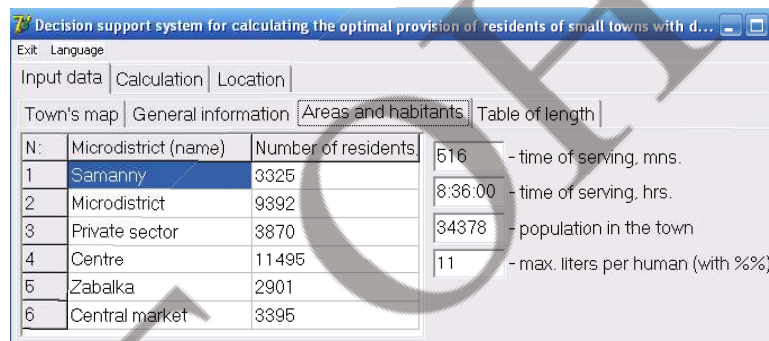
Decision support system for calculating the optimal provision of residents of small towns with d...

Exit Language

Input data | Calculation | Location

Town's map | General information | Areas and habitants | Table of length

| N: | Microdistrict (name) | Number of residents |
|---|---|---|
| 1 | Samanny | 3325 |
| 2 | Microdistrict | 9392 |
| 3 | Private sector | 3870 |
| 4 | Centre | 11495 |
| 5 | Zabalka | 2901 |
| 6 | Central market | 3395 |

516 - time of serving, mns.

8:36:00 - time of serving, hrs.

34378 - population in the town

11 - max. liters per human (with %%)